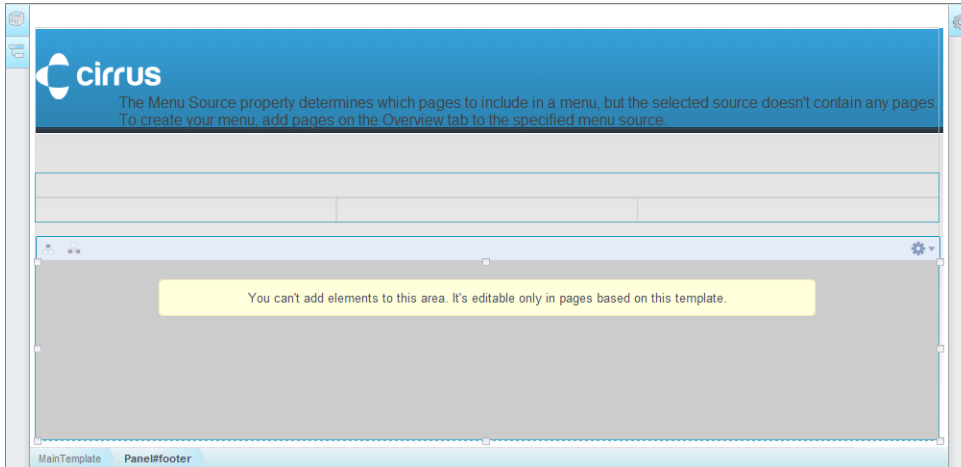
cirrus

The Menu Source property determines which pages to include in a menu, but the selected source doesn't contain any pages. To create your menu, add pages on the Overview tab to the specified menu source.

You can't add elements to this area. It's editable only in pages based on this template.

MainTemplate Panel#footer